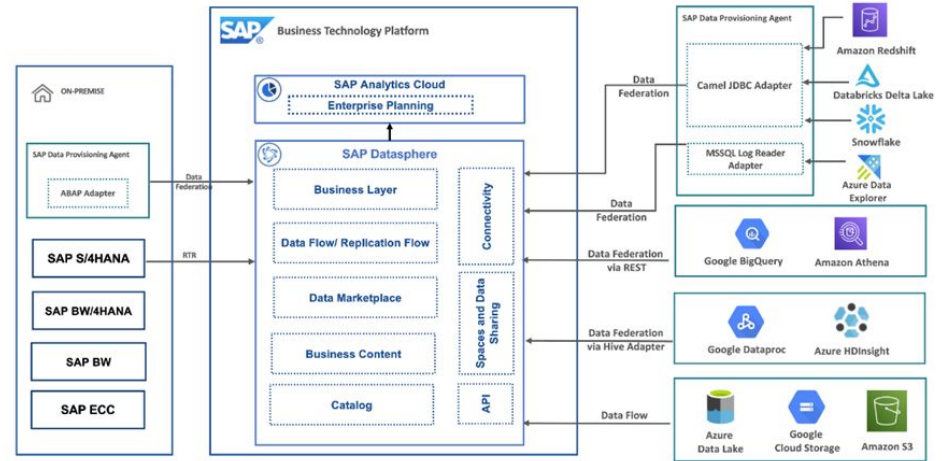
ON-PREMISE

SAP Data Provisioning Agent

ABAP Adapter

Data Federation

SAP S/4HANA

RTR

SAP BW/4HANA

SAP BW

SAP ECC

SAP

Business Technology Platform

SAP Analytics Cloud

Enterprise Planning

SAP Datasphere

Business Layer

Data Flow/ Replication Flow

Data Marketplace

Business Content

Catalog

Connectivity

Spaces and Data Sharing

API

SAP Data Provisioning Agent

Camel JDBC Adapter

MSSQL Log Reader Adapter

Data Federation

Data Federation

Amazon Redshift

Databricks Delta Lake

Snowflake

Azure Data Explorer

Data Federation via REST

Google BigQuery

Amazon Athena

Data Federation via Hive Adapter

Google Dataproc

Azure HDInsight

Data Flow

Azure Data Lake

Google Cloud Storage

Amazon S3